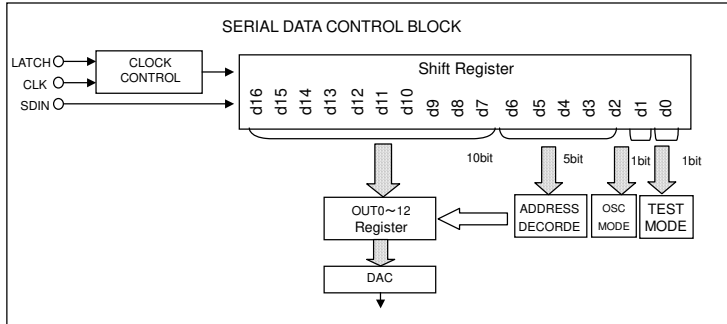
SERIAL DATA CONTROL BLOCK

LATCH
CLK
SDIN

CLOCK CONTROL

Shift Register

d16 d15 d14 d13 d12 d11 d10 d9 d8 d7 d6 d5 d4 d3 d2 d1 d0

10bit
5bit
1bit
1bit

OUT0～12 Register

ADDRESS DECORDE

OSC MODE

TEST MODE

DAC